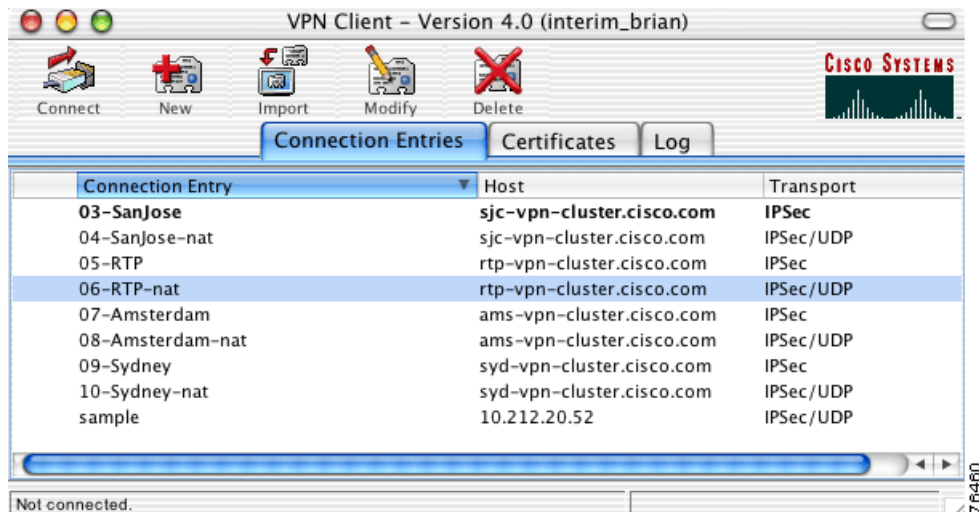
VPN Client – Version 4.0 (interim_brian)

Connect New Import Modify Delete

CISCO SYSTEMS

Connection Entries Certificates Log

| Connection Entry | Host | Transport |
|---|---|---|
| 03-SanJose | sjc-vpn-cluster.cisco.com | IPSec |
| 04-SanJose-nat | sjc-vpn-cluster.cisco.com | IPSec/UDP |
| 05-RTP | rtp-vpn-cluster.cisco.com | IPSec |
| 06-RTP-nat | rtp-vpn-cluster.cisco.com | IPSec/UDP |
| 07-Amsterdam | ams-vpn-cluster.cisco.com | IPSec |
| 08-Amsterdam-nat | ams-vpn-cluster.cisco.com | IPSec/UDP |
| 09-Sydney | syd-vpn-cluster.cisco.com | IPSec |
| 10-Sydney-nat | syd-vpn-cluster.cisco.com | IPSec/UDP |
| sample | 10.212.20.52 | IPSec/UDP |

Not connected.

76460